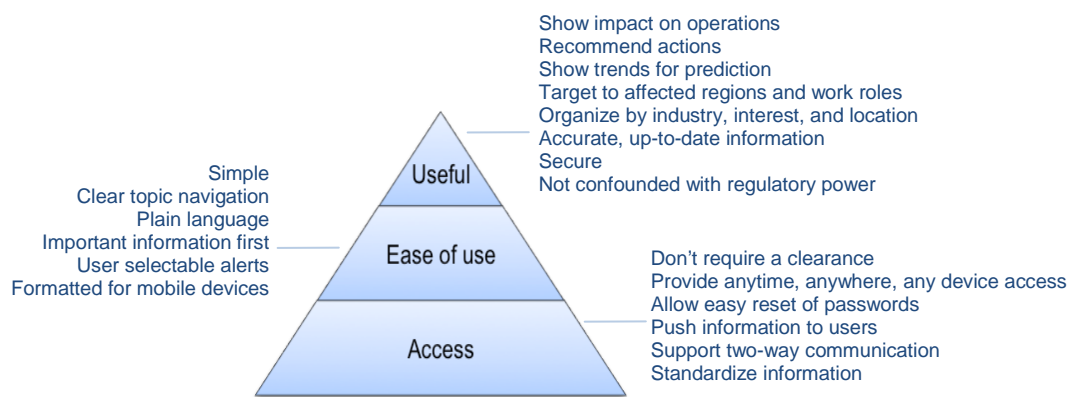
Show impact on operations
Recommend actions
Show trends for prediction
Target to affected regions and work roles
Organize by industry, interest, and location
Accurate, up-to-date information
Secure
Not confounded with regulatory power

Simple
Clear topic navigation
Plain language
Important information first
User selectable alerts
Formatted for mobile devices

Useful

Ease of use

Access

Don't require a clearance
Provide anytime, anywhere, any device access
Allow easy reset of passwords
Push information to users
Support two-way communication
Standardize information